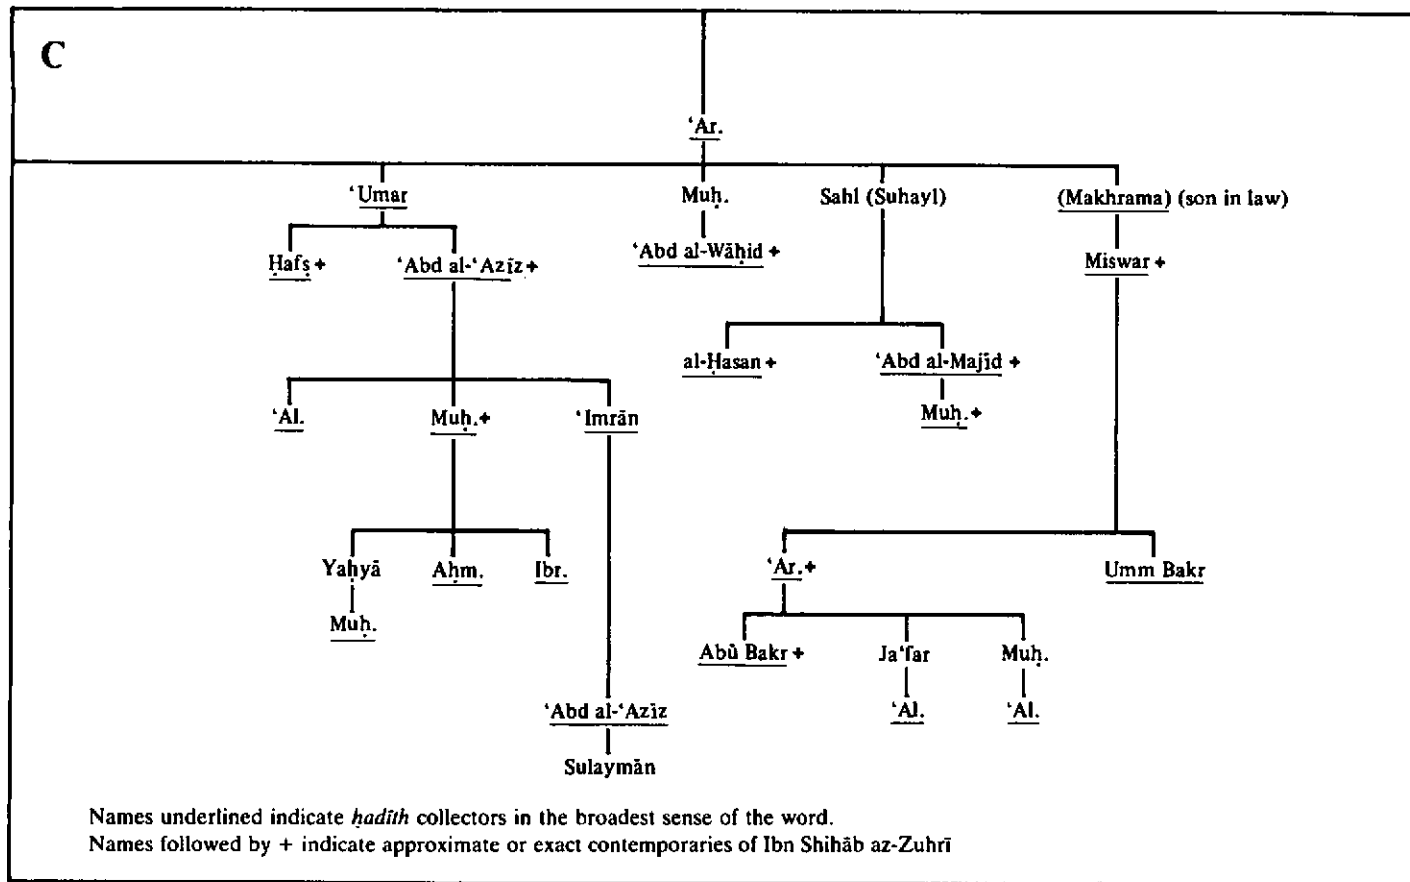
C

'Ar.

'Umar

Muḥ.

Sahl (Suhayl)

(Makhrama) (son in law)

Ḥafṣ +

'Abd al-'Azīz +

'Abd al-Wāḥid +

Miswar +

al-Ḥasan +

'Abd al-Majīd +

Muḥ. +

'Al.

Muḥ. +

'Imrān

Yaḥyā

Aḥm.

Ibr.

Muḥ.

'Ar. +

Umm Bakr

Abû Bakr +

Ja'far

Muḥ.

'Al.

'Al.

'Abd al-'Azīz

Sulaymān

Names underlined indicate *ḥadīth* collectors in the broadest sense of the word.
Names followed by + indicate approximate or exact contemporaries of Ibn Shihāb az-Zuhrī